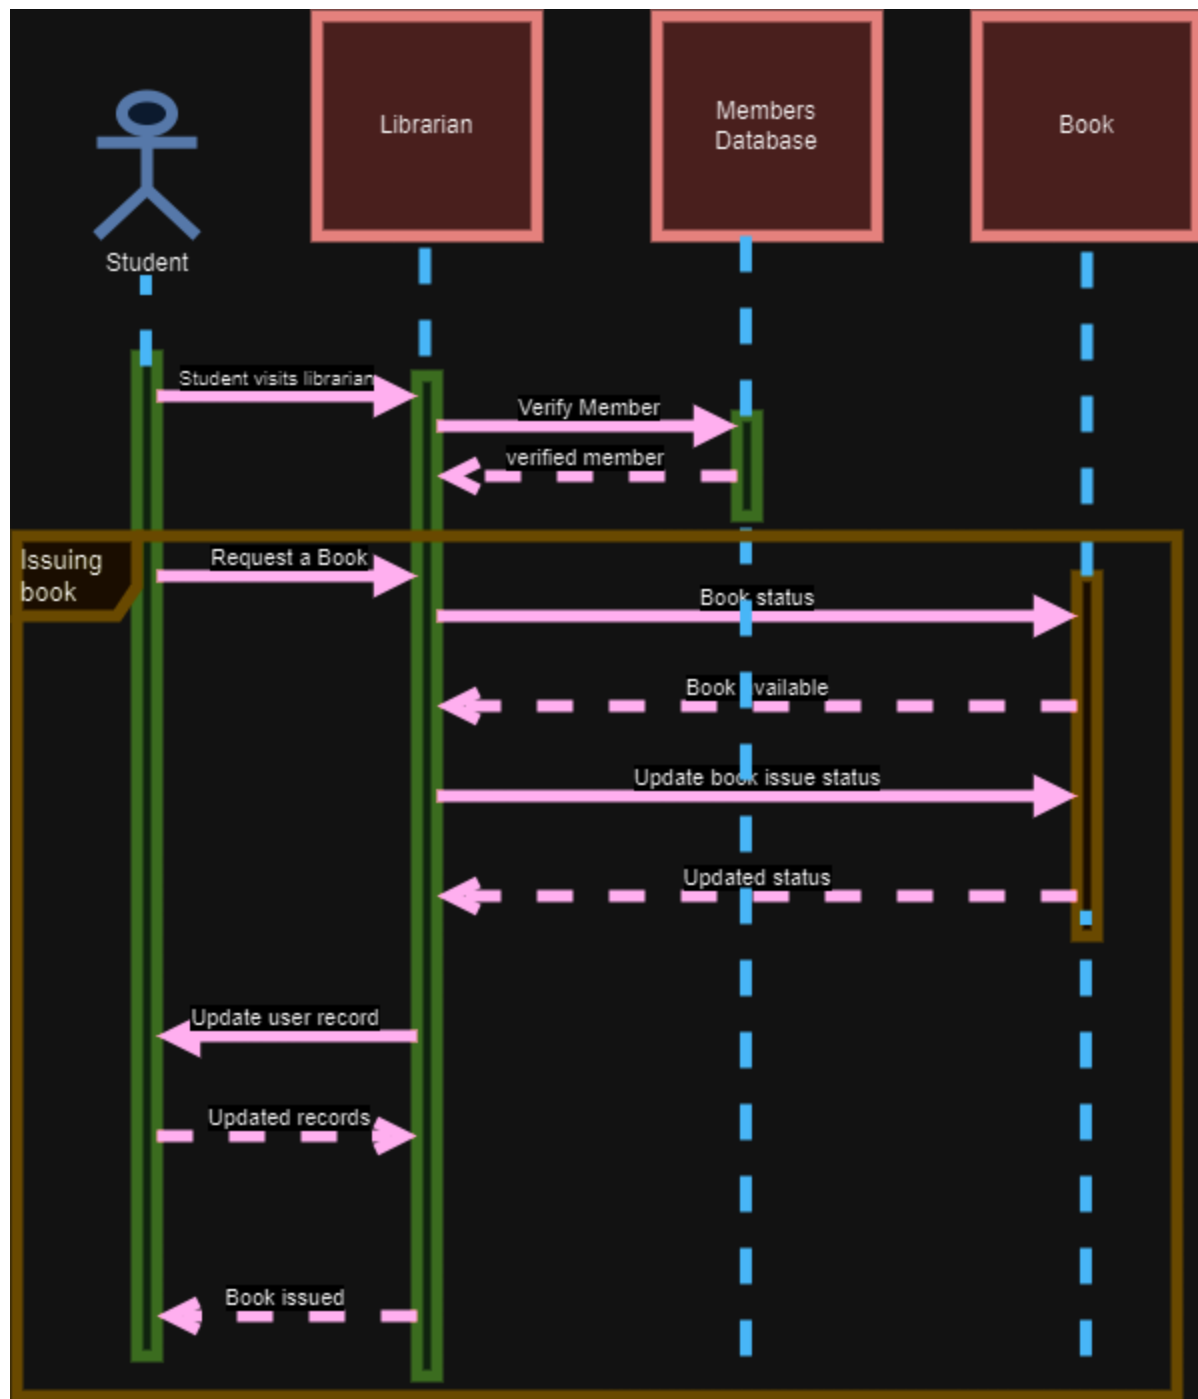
Librarian

Members Database

Book

Student

Student visits librarian

Verify Member

verified member

Issuing book

Request a Book

Book status

Book available

Update book issue status

Updated status

Update user record

Updated records

Book issued